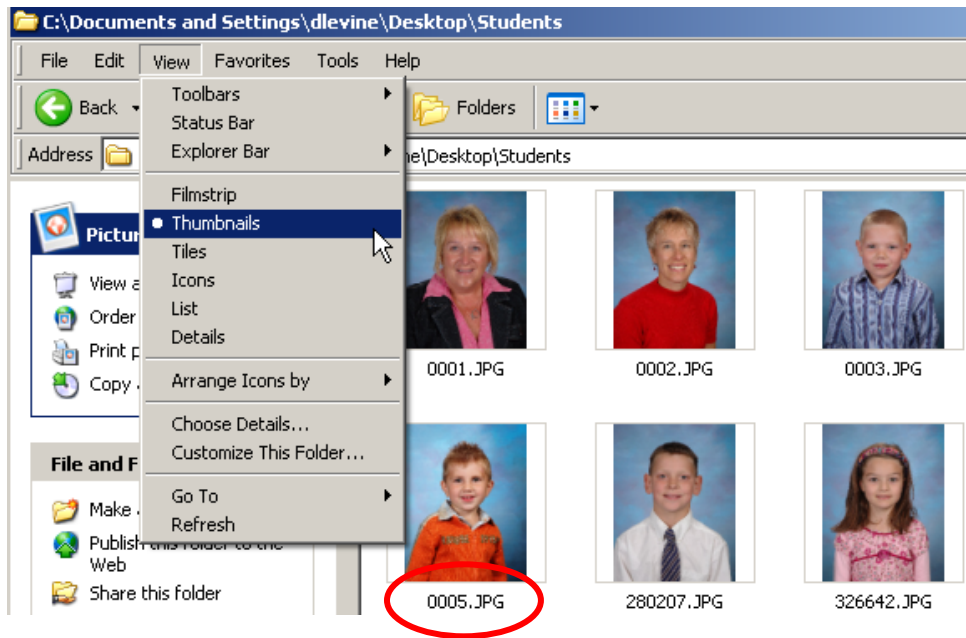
C:\Documents and Settings\dlevine\Desktop\Students

File Edit View Favorites Tools Help

Back

Folders

Address

ne\Desktop\Students

Toolbars
Status Bar
Explorer Bar

Filmstrip
• Thumbnails
Tiles
Icons
List
Details

Arrange Icons by

Choose Details...
Customize This Folder...

Go To
Refresh

Pictur

View a
Order
Print p
Copy

File and F

Make
Publish this folder to the Web
Share this folder

0001.JPG
0002.JPG
0003.JPG
0005.JPG
280207.JPG
326642.JPG